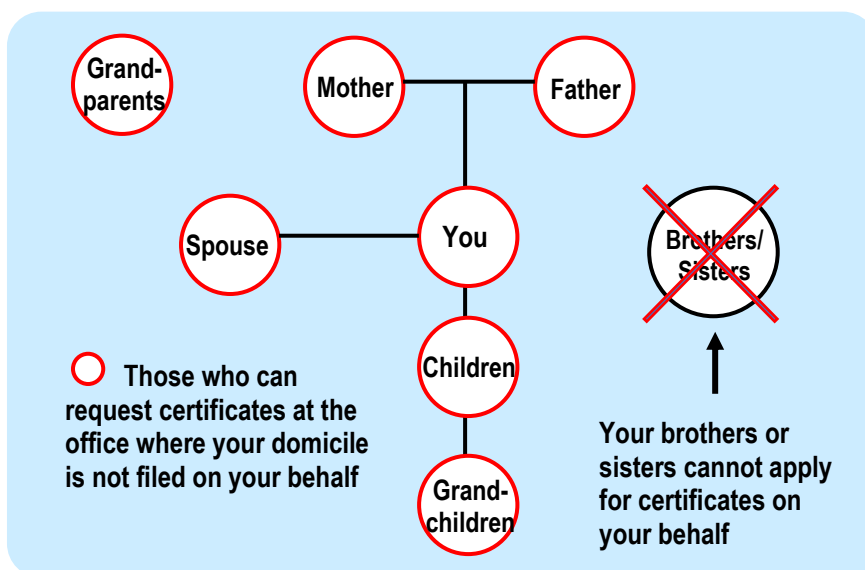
Grand-parents

Mother

Father

Spouse

You

Brothers/ Sisters

Children

Grand-children

Those who can request certificates at the office where your domicile is not filed on your behalf

Your brothers or sisters cannot apply for certificates on your behalf